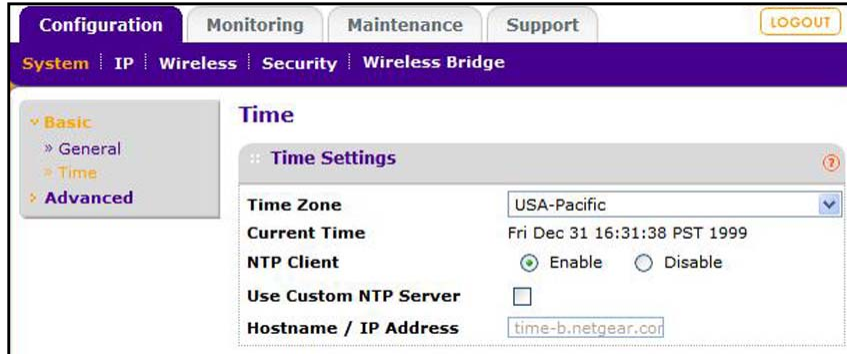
Configuration | Monitoring | Maintenance | Support | LOGOUT

System | IP | Wireless | Security | Wireless Bridge

Basic
» General
» Time
Advanced

Time

:: Time Settings

?

| | |
|---|---|
| Time Zone | USA-Pacific |
| Current Time | Fri Dec 31 16:31:38 PST 1999 |
| NTP Client | Enable  Disable |
| Use Custom NTP Server | |
| Hostname / IP Address | time-b.netgear.cor |